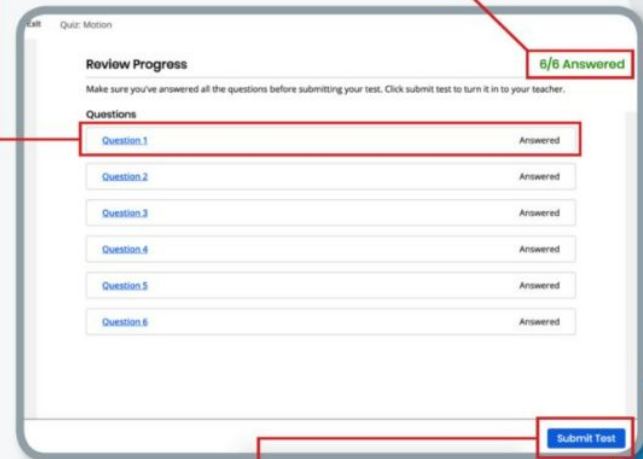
xit Quiz: Motion

Review Progress

6/6 Answered

Make sure you've answered all the questions before submitting your test. Click submit test to turn it in to your teacher.

Questions

Question 1 Answered

Question 2 Answered

Question 3 Answered

Question 4 Answered

Question 5 Answered

Question 6 Answered

Submit Test